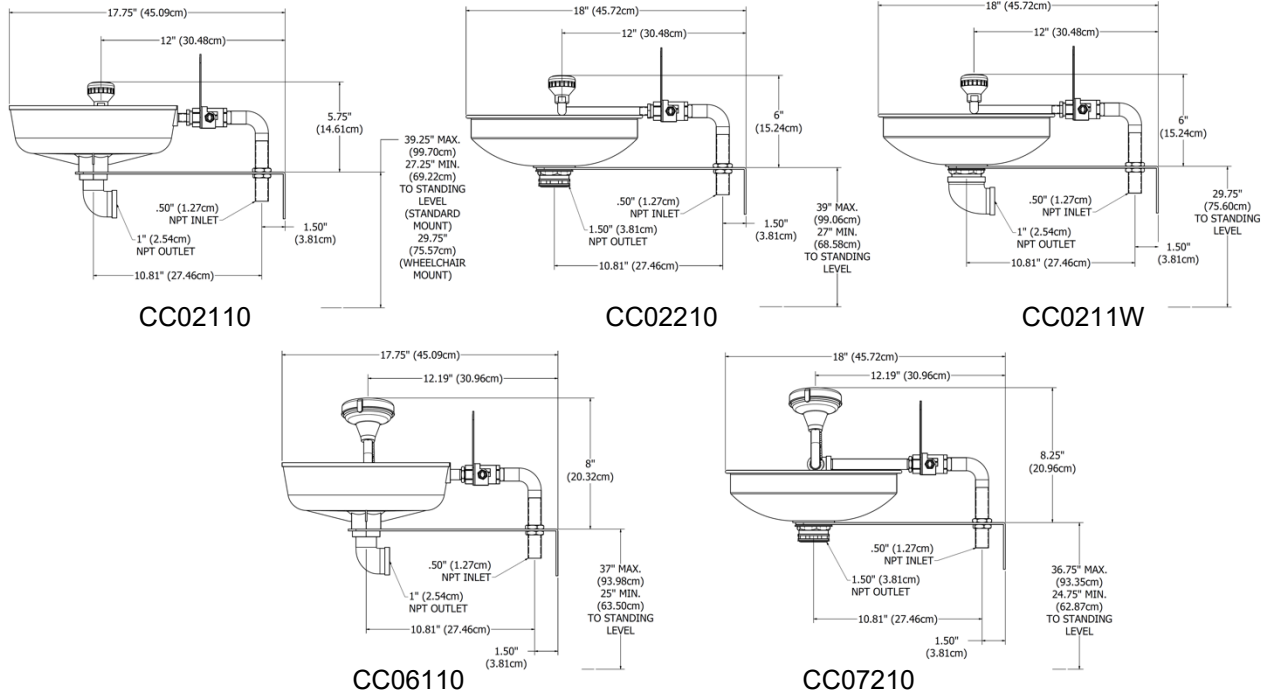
17.75" (45.09cm)
12" (30.48cm)
5.75" (14.61cm)
39.25" MAX. (99.70cm) 27.25" MIN. (69.22cm) TO STANDING LEVEL (STANDARD MOUNT) 29.75" (75.57cm) (WHEELCHAIR MOUNT)
.50" (1.27cm) NPT INLET
1.50" (3.81cm)
1" (2.54cm) NPT OUTLET
10.81" (27.46cm)
CC02110

18" (45.72cm)
12" (30.48cm)
6" (15.24cm)
.50" (1.27cm) NPT INLET
1.50" (3.81cm)
1.50" (3.81cm) NPT OUTLET
39" MAX. (99.06cm) 27" MIN. (68.58cm) TO STANDING LEVEL
10.81" (27.46cm)
CC02210

18" (45.72cm)
12" (30.48cm)
6" (15.24cm)
.50" (1.27cm) NPT INLET
29.75" (75.60cm) TO STANDING LEVEL
1" (2.54cm) NPT OUTLET
1.50" (3.81cm)
10.81" (27.46cm)
CC0211W

17.75" (45.09cm)
12.19" (30.96cm)
8" (20.32cm)
.50" (1.27cm) NPT INLET
1" (2.54cm) NPT OUTLET
37" MAX. (93.98cm) 25" MIN. (63.50cm) TO STANDING LEVEL
10.81" (27.46cm)
1.50" (3.81cm)
CC06110

18" (45.72cm)
12.19" (30.96cm)
8.25" (20.96cm)
.50" (1.27cm) NPT INLET
1.50" (3.81cm) NPT OUTLET
36.75" MAX. (93.35cm) 24.75" MIN. (62.87cm) TO STANDING LEVEL
10.81" (27.46cm)
1.50" (3.81cm)
CC07210